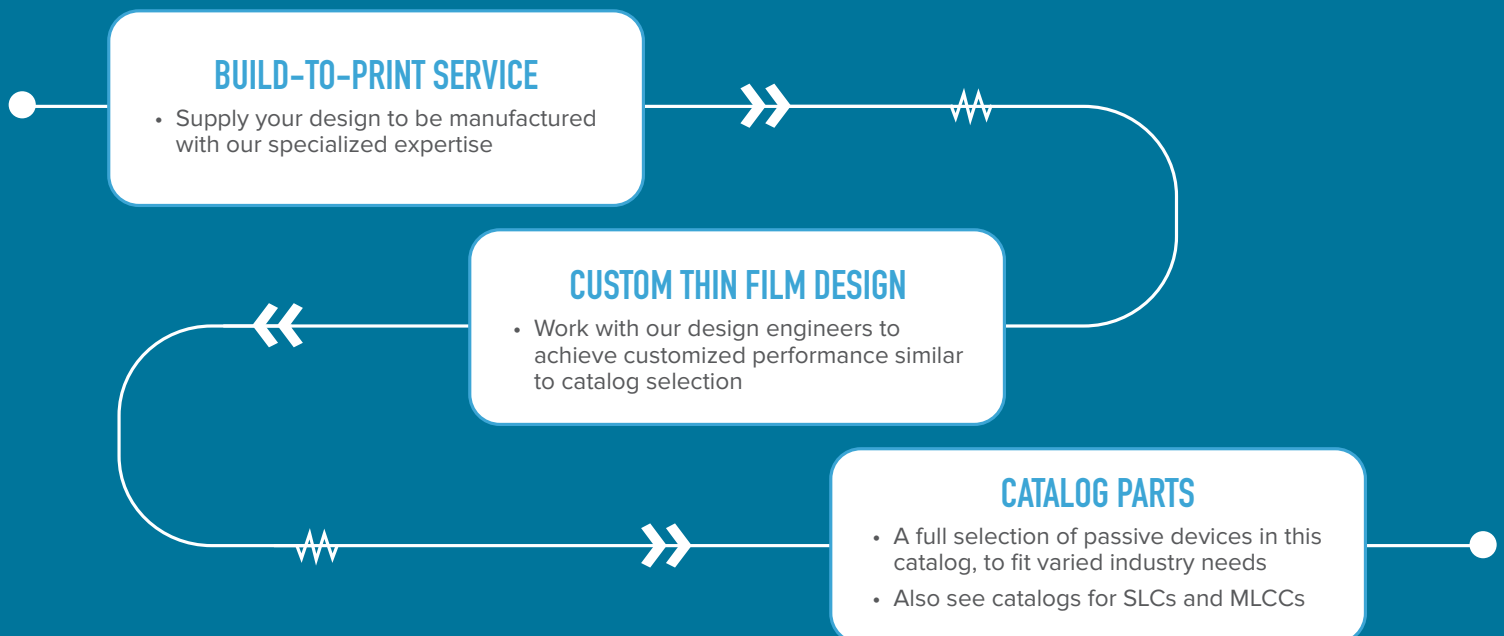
BUILD-TO-PRINT SERVICE

• Supply your design to be manufactured with our specialized expertise

CUSTOM THIN FILM DESIGN

• Work with our design engineers to achieve customized performance similar to catalog selection

CATALOG PARTS

• A full selection of passive devices in this catalog, to fit varied industry needs

• Also see catalogs for SLCs and MLCCs